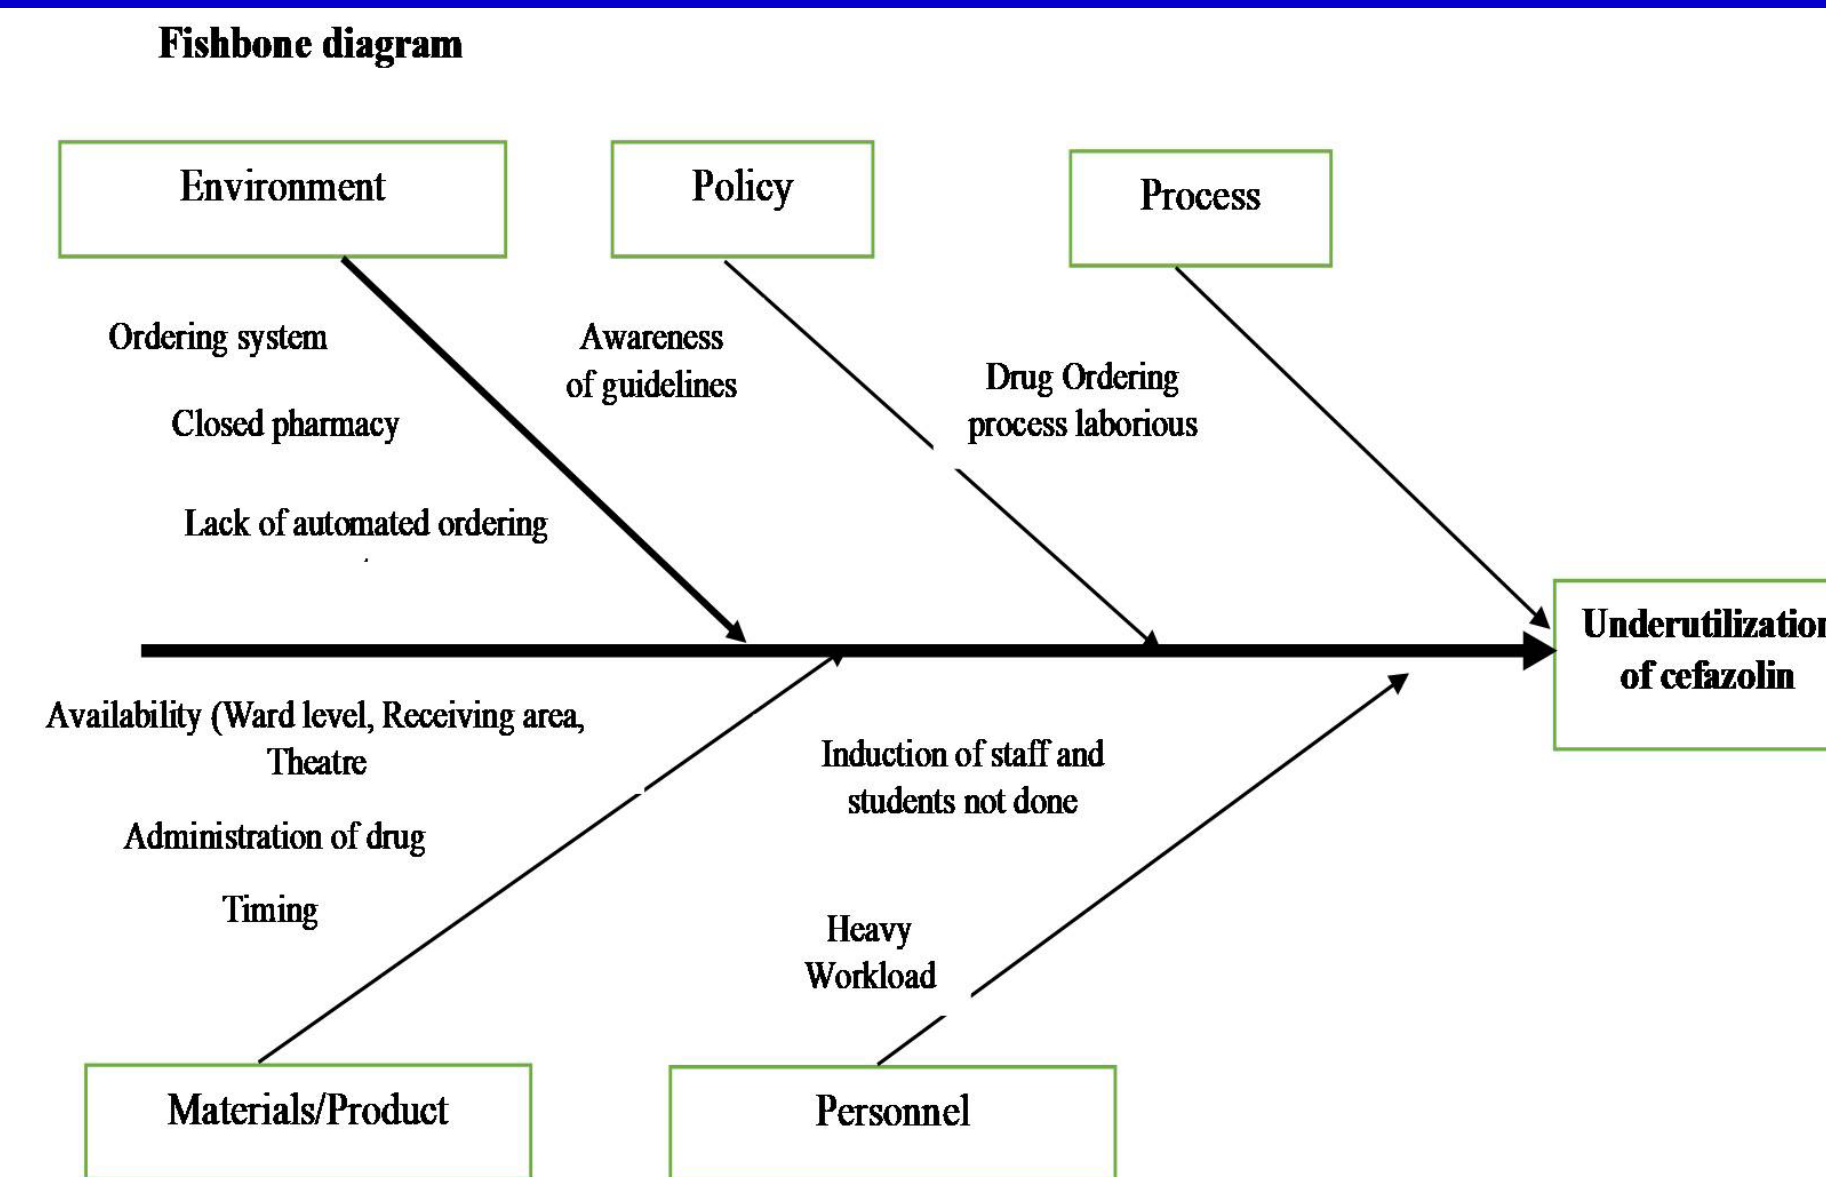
Fishbone diagram

Environment

Policy

Process

Ordering system

Closed pharmacy

Lack of automated ordering

Awareness of guidelines

Drug Ordering process laborious

Underutilizatio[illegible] of cefazolin

Availability (Ward level, Receiving area, Theatre

Administration of drug

Timing

Induction of staff and students not done

Heavy Workload

Materials/Product

Personnel